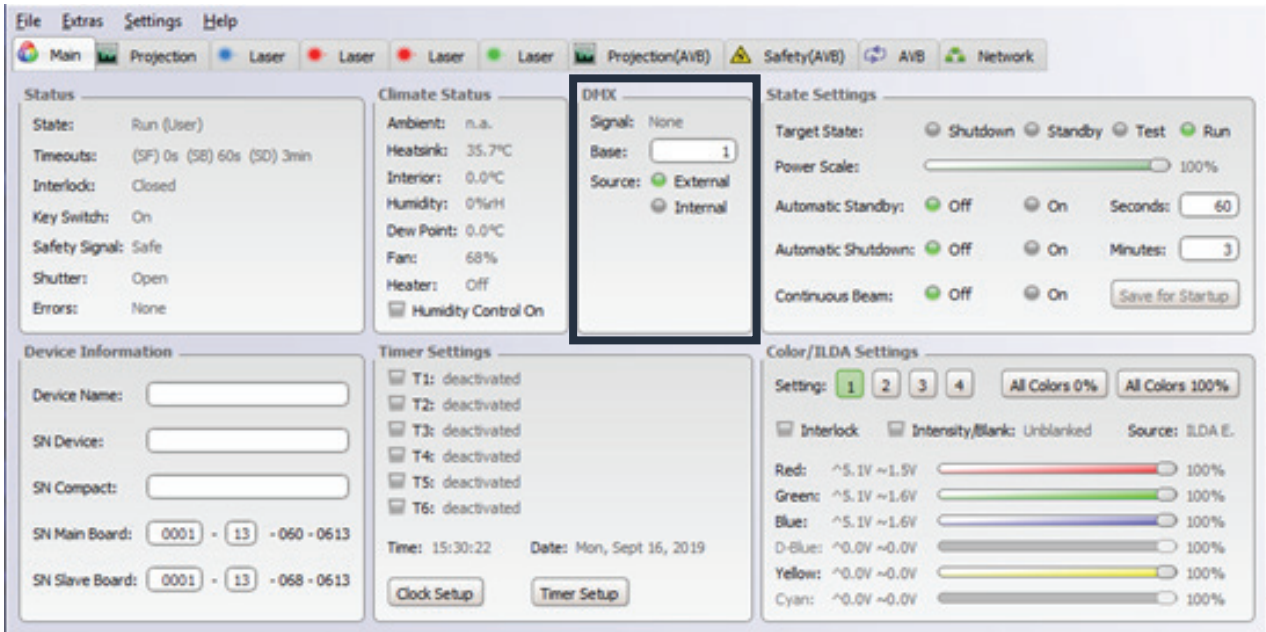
File Extras Settings Help

Main Projection Laser Laser Laser Laser Projection(AVB) Safety(AVB) AVB Network

Status
State: Run (User)
Timeouts: (SF) 0s (SB) 60s (SD) 3min
Interlock: Closed
Key Switch: On
Safety Signal: Safe
Shutter: Open
Errors: None

Climate Status
Ambient: n.a.
Heatsink: 35.7°C
Interior: 0.0°C
Humidity: 0%rH
Dew Point: 0.0°C
Fan: 68%
Heater: Off
Humidity Control On

DMX
Signal: None
Base: 1
Source: External
Internal

State Settings
Target State: Shutdown Standby Test Run
Power Scale: 100%
Automatic Standby: Off On Seconds: 60
Automatic Shutdown: Off On Minutes: 3
Continuous Beam: Off On Save for Startup

Device Information
Device Name:
SN Device:
SN Compact:
SN Main Board: 0001 - 13 - 060 - 0613
SN Slave Board: 0001 - 13 - 068 - 0613

Timer Settings
T1: deactivated
T2: deactivated
T3: deactivated
T4: deactivated
T5: deactivated
T6: deactivated
Time: 15:30:22 Date: Mon, Sept 16, 2019
Clock Setup Timer Setup

Color/ILDA Settings
Setting: 1 2 3 4 All Colors 0% All Colors 100%
Interlock Intensity/Blank: Unblanked Source: ILDA E.
Red: ^5.1V ~1.5V 100%
Green: ^5.1V ~1.6V 100%
Blue: ^5.1V ~1.6V 100%
D-Blue: ^0.0V ~0.0V 100%
Yellow: ^0.0V ~0.0V 100%
Cyan: ^0.0V ~0.0V 100%